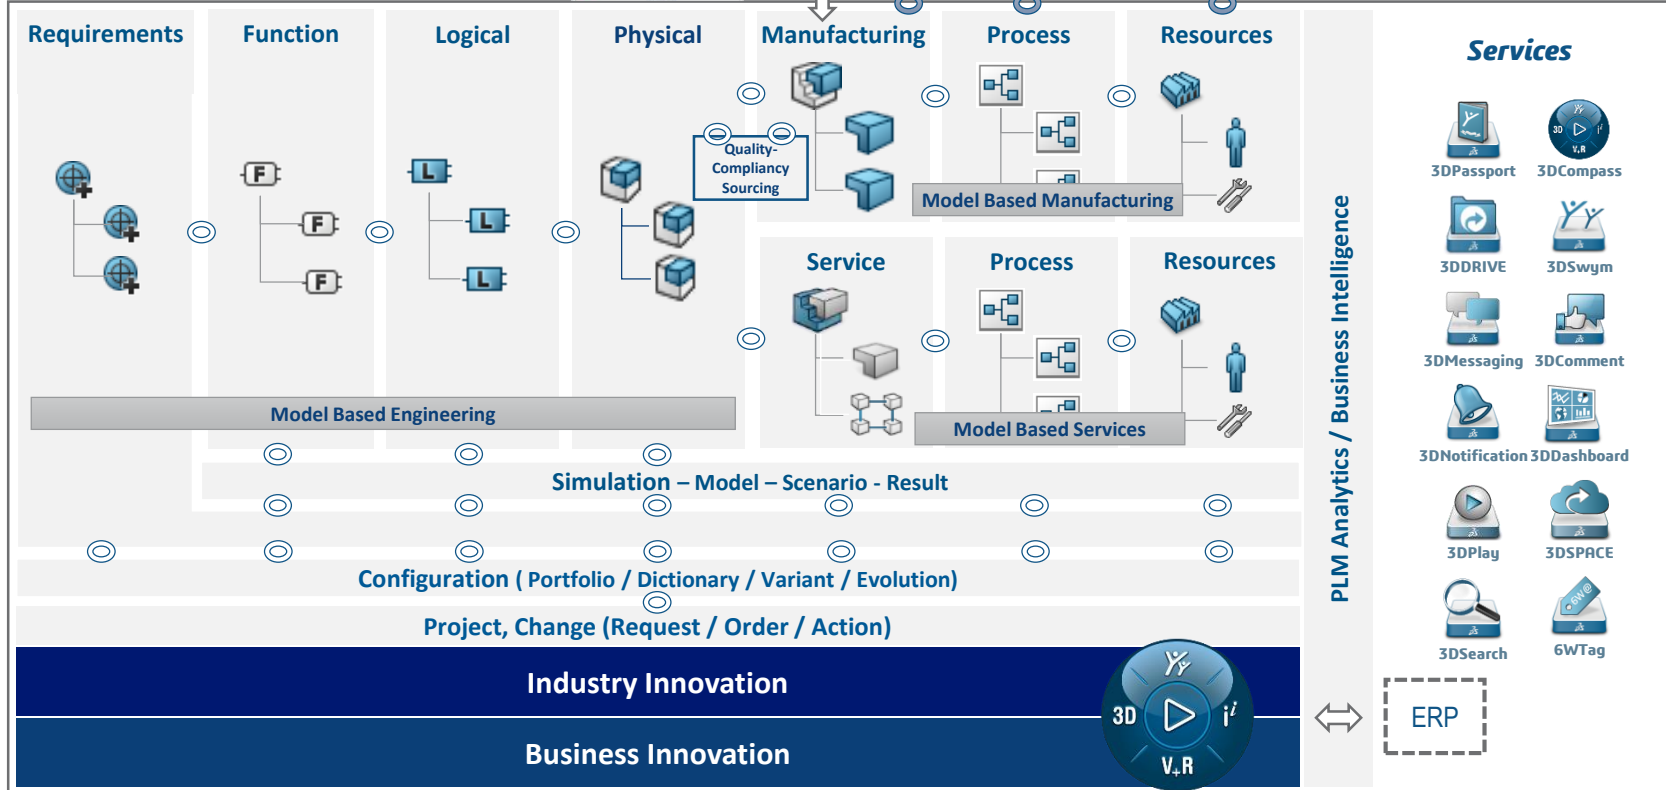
Requirements

Function

Logical

Physical

Manufacturing

Process

Resources

Quality-Compliancy Sourcing

Model Based Manufacturing

Service

Process

Resources

Model Based Services

Model Based Engineering

Simulation – Model – Scenario - Result

Configuration ( Portfolio / Dictionary / Variant / Evolution)

Project, Change (Request / Order / Action)

Industry Innovation

Business Innovation

3D

$i^i$

V,R

PLM Analytics / Business Intelligence

Services

3DPassport

3DCompass

3DDRIVE

3DSwym

3DMessaging

3DComment

3DNotification

3DDashboard

3DPlay

3DSPACE

3DSearch

6WTag

ERP